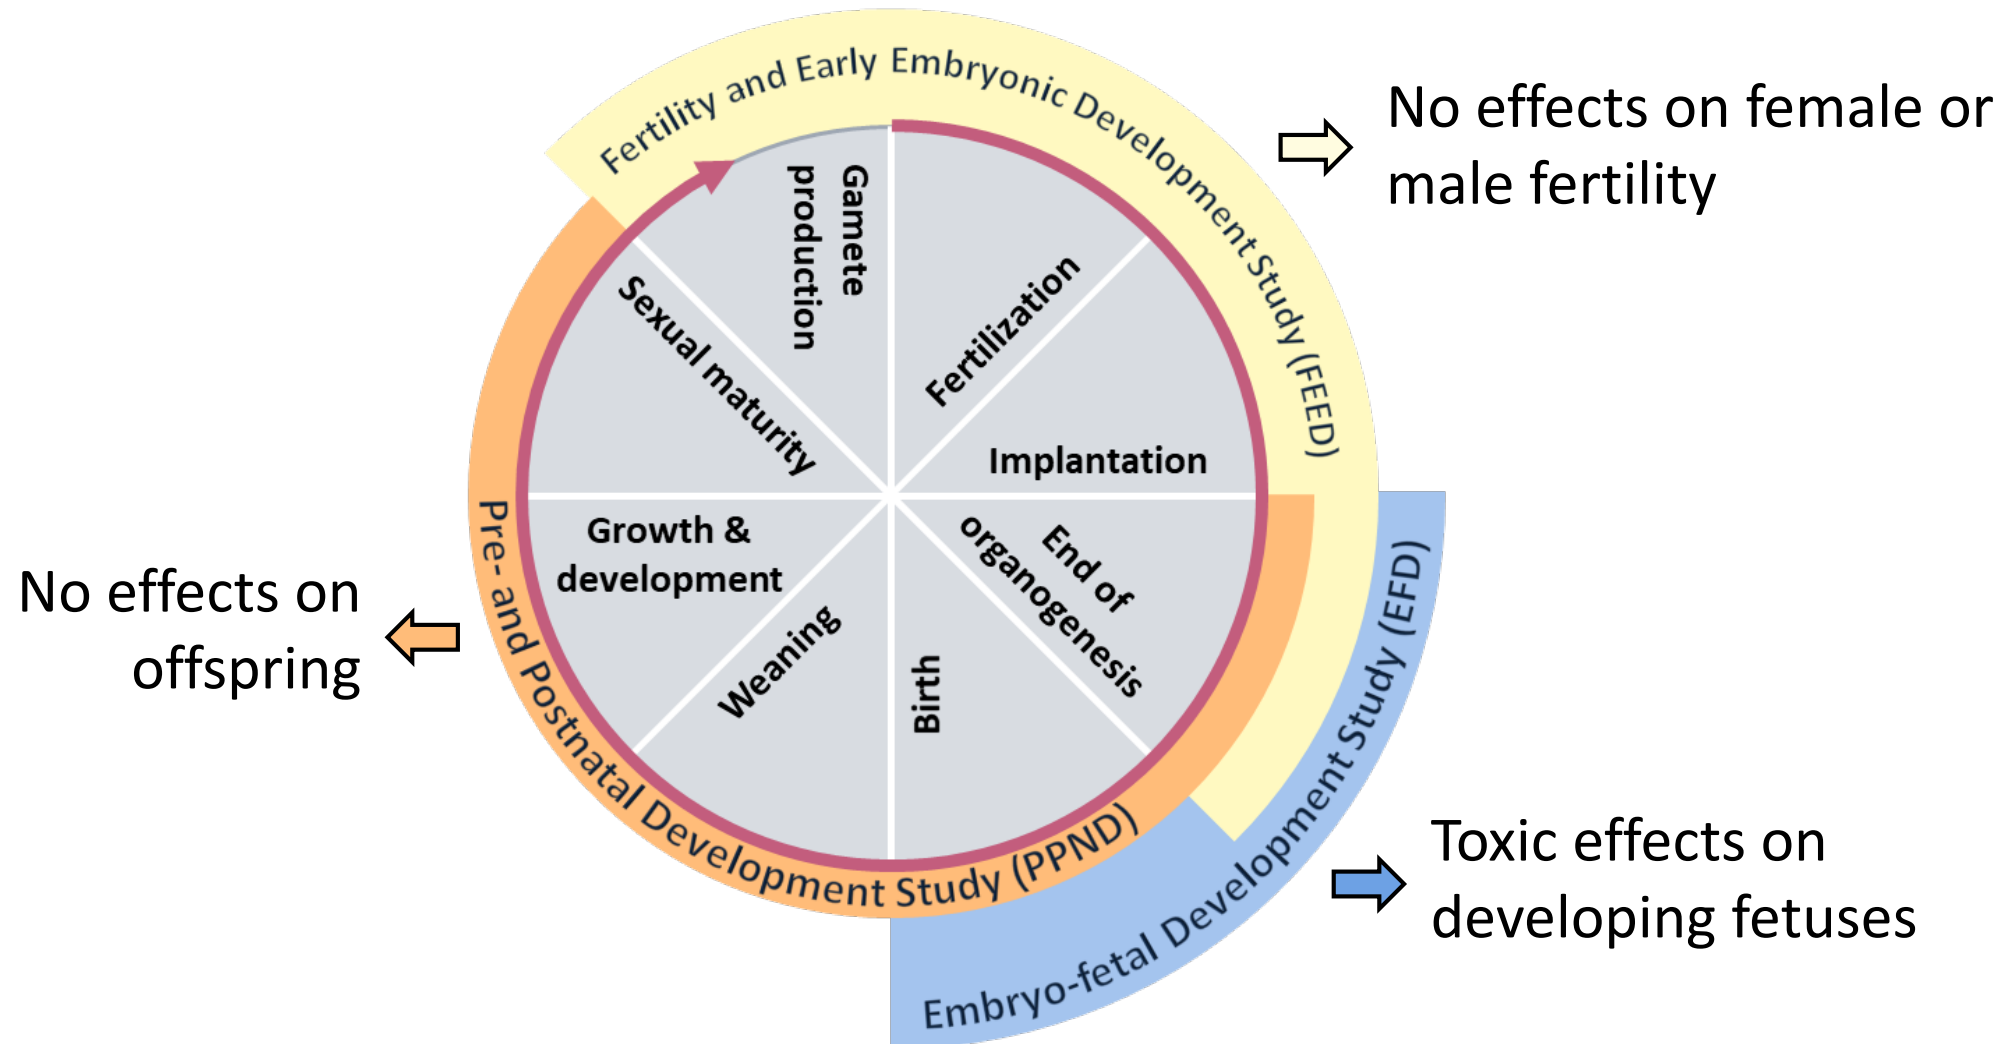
Fertility and Early Embryonic Development Study (FEED)

No effects on female or male fertility

Gamete production

Fertilization

Implantation

End of organogenesis

Birth

Weaning

Growth & development

Sexual maturity

No effects on offspring

Pre- and Postnatal Development Study (PPND)

Embryo-fetal Development Study (EFD)

Toxic effects on developing fetuses